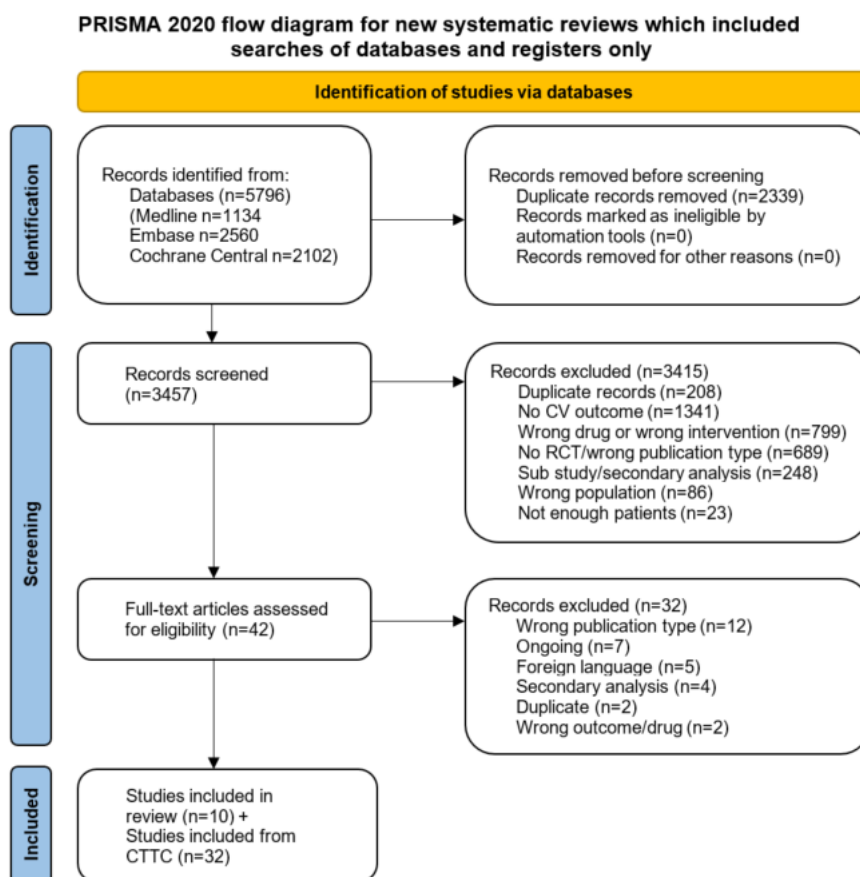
PRISMA 2020 flow diagram for new systematic reviews which included searches of databases and registers only

Identification of studies via databases

Identification

Records identified from:
Databases (n=5796)
(Medline n=1134
Embase n=2560
Cochrane Central n=2102)

Records removed before screening
Duplicate records removed (n=2339)
Records marked as ineligible by automation tools (n=0)
Records removed for other reasons (n=0)

Screening

Records screened
(n=3457)

Records excluded (n=3415)
Duplicate records (n=208)
No CV outcome (n=1341)
Wrong drug or wrong intervention (n=799)
No RCT/wrong publication type (n=689)
Sub study/secondary analysis (n=248)
Wrong population (n=86)
Not enough patients (n=23)

Full-text articles assessed for eligibility (n=42)

Records excluded (n=32)
Wrong publication type (n=12)
Ongoing (n=7)
Foreign language (n=5)
Secondary analysis (n=4)
Duplicate (n=2)
Wrong outcome/drug (n=2)

Included

Studies included in review (n=10) +
Studies included from CTTC (n=32)